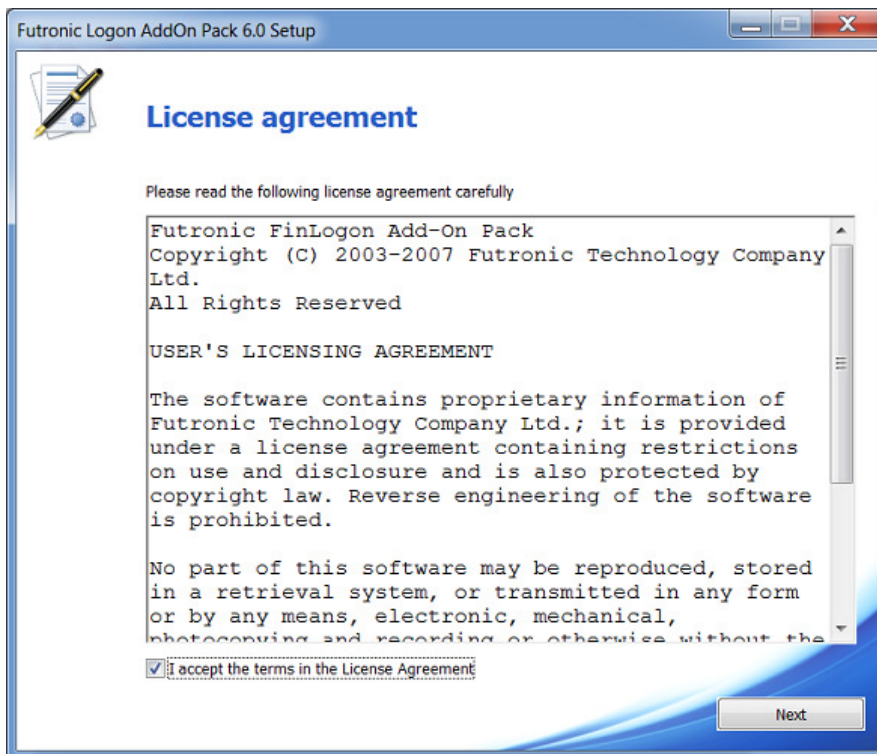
Futronic Logon AddOn Pack 6.0 Setup

License agreement

Please read the following license agreement carefully

Futronic FinLogon Add-On Pack
Copyright (C) 2003-2007 Futronic Technology Company Ltd.
All Rights Reserved

USER'S LICENSING AGREEMENT

The software contains proprietary information of Futronic Technology Company Ltd.; it is provided under a license agreement containing restrictions on use and disclosure and is also protected by copyright law. Reverse engineering of the software is prohibited.

No part of this software may be reproduced, stored in a retrieval system, or transmitted in any form or by any means, electronic, mechanical, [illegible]

I accept the terms in the License Agreement

Next